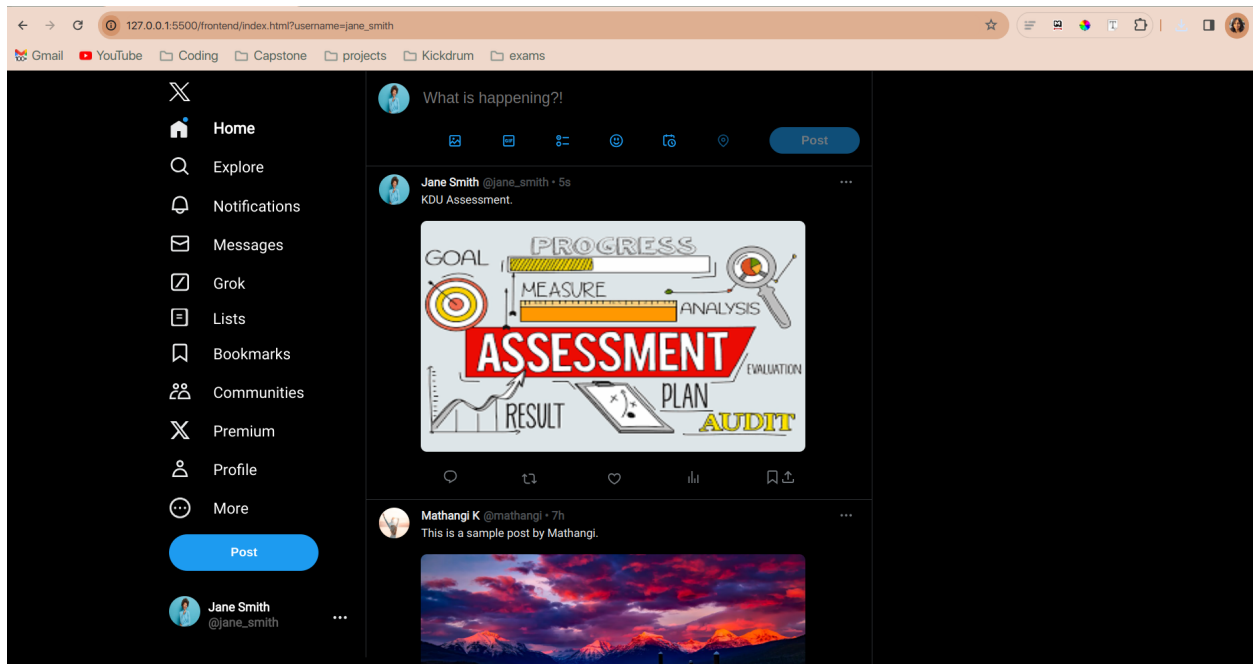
127.0.0.1:5500/frontend/index.html?username=jane_smith

Gmail YouTube Coding Capstone projects Kickdrum exams

Home
Explore
Notifications
Messages
Grok
Lists
Bookmarks
Communities
Premium
Profile
More
Post

Jane Smith
@jane_smith

What is happening?!

Post

Jane Smith @jane_smith • 5s
KDU Assessment.

GOAL
PROGRESS
MEASURE
ANALYSIS
ASSESSMENT
EVALUATION
RESULT
PLAN
AUDIT

Mathangi K @mathangi • 7h
This is a sample post by Mathangi.